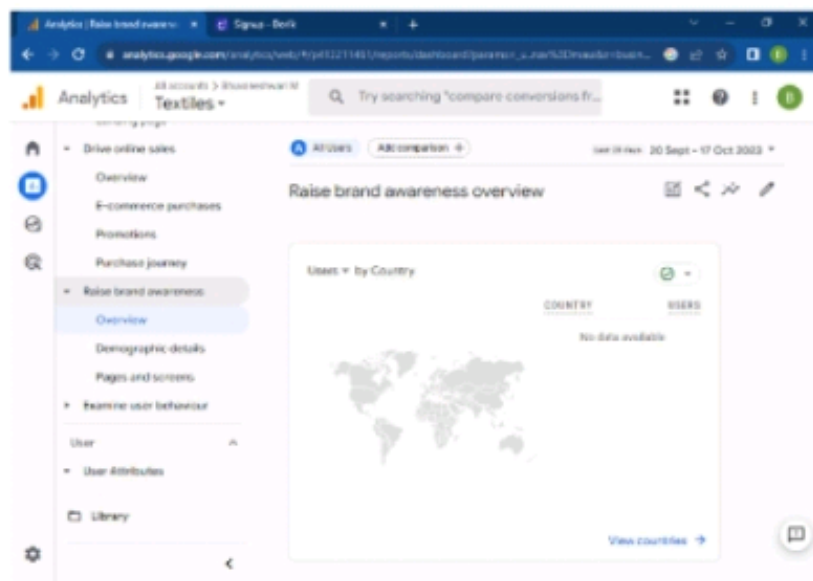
Analytics | Raise brand awarene ×
Signup - Berlk ×
+

analytics.google.com/analytics/web/#/p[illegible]/reports/dashboard?params=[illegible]

Analytics
All accounts > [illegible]
Textiles ▾
Try searching "compare conversions fr...

B

Drive online sales
Overview
E-commerce purchases
Promotions
Purchase journey
Raise brand awareness
Overview
Demographic details
Pages and screens
Examine user behaviour
User
User Attributes
Library

A All Users
Add comparison +
Last 28 days 20 Sept - 17 Oct 2023 ▾

Raise brand awareness overview

Users ▾ by Country
COUNTRY
USERS
No data available

View countries →